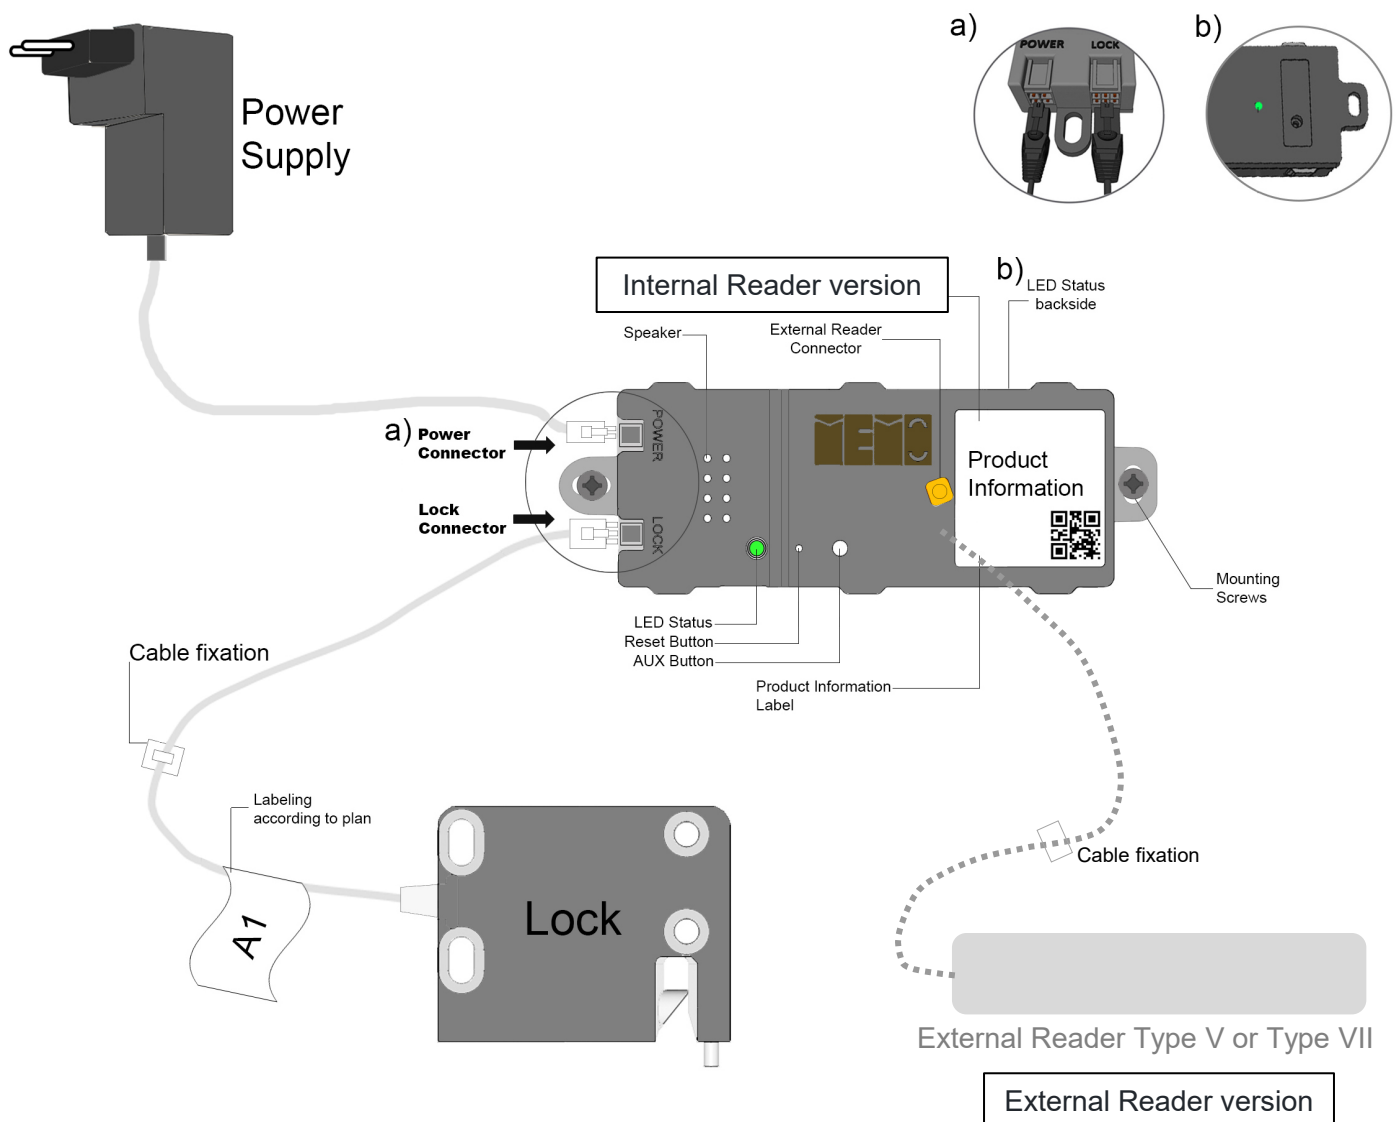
Power Supply

a)
POWER
LOCK

b)

Internal Reader version

b) LED Status backside

Speaker

External Reader Connector

a) Power Connector

Lock Connector

POWER

LOCK

MEMO

Product Information

Mounting Screws

LED Status
Reset Button
AUX Button

Product Information Label

Cable fixation

Labeling according to plan

A1

Lock

Cable fixation

External Reader Type V or Type VII

External Reader version